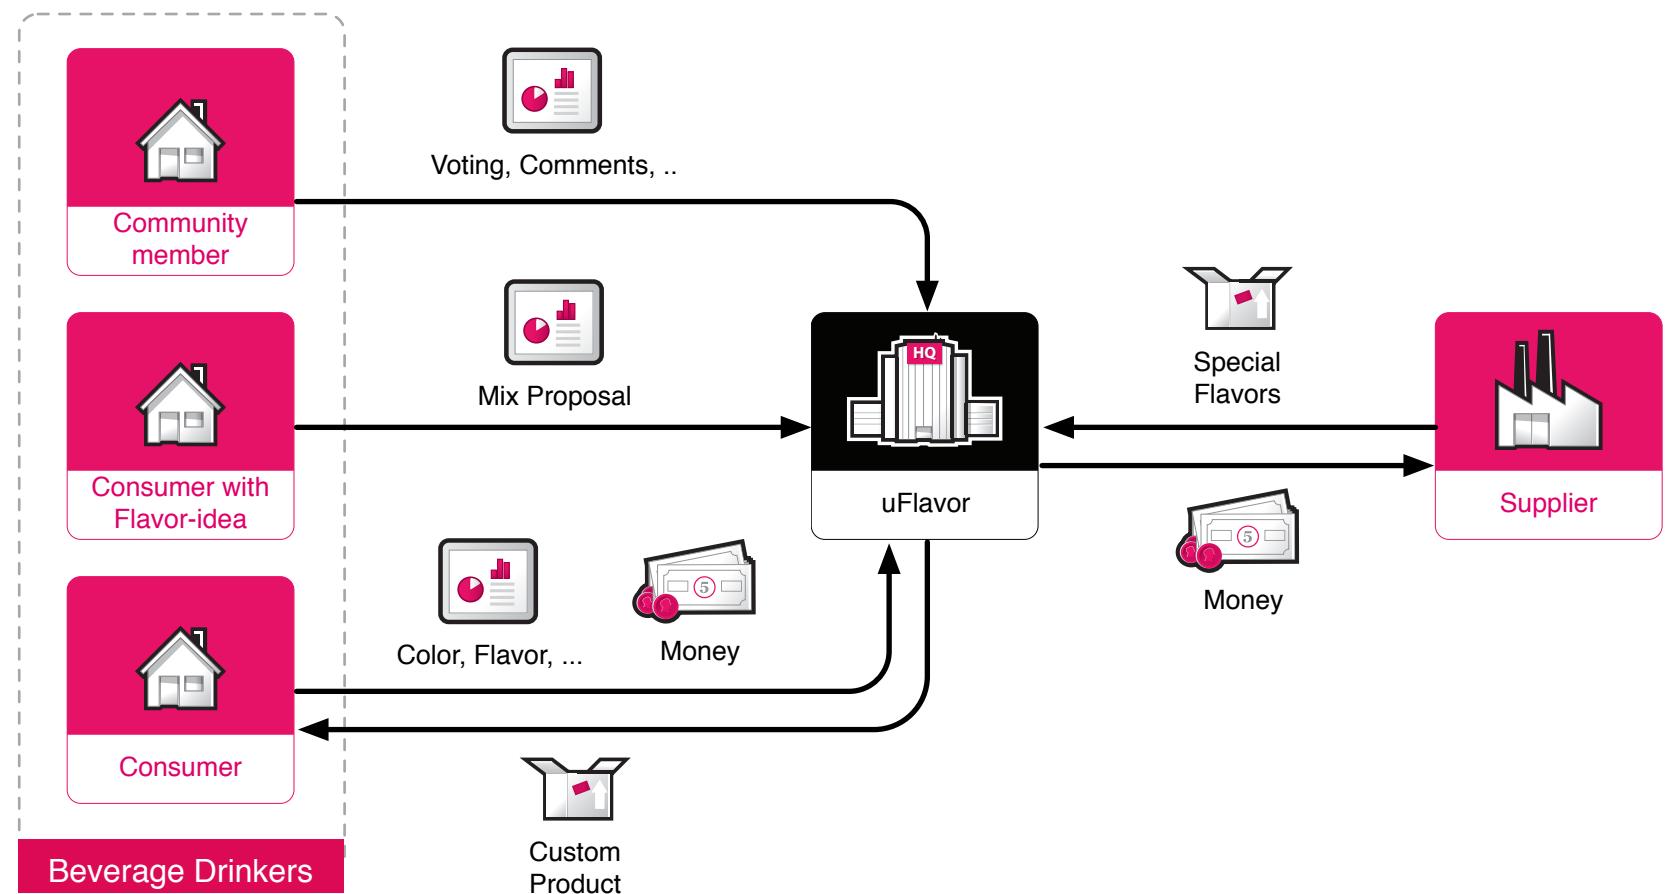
Community member

Voting, Comments, ..

Consumer with Flavor-idea

Mix Proposal

HQ

uFlavor

Special Flavors

Supplier

5

Money

Consumer

Color, Flavor, ...

5

Money

Custom Product

Beverage Drinkers